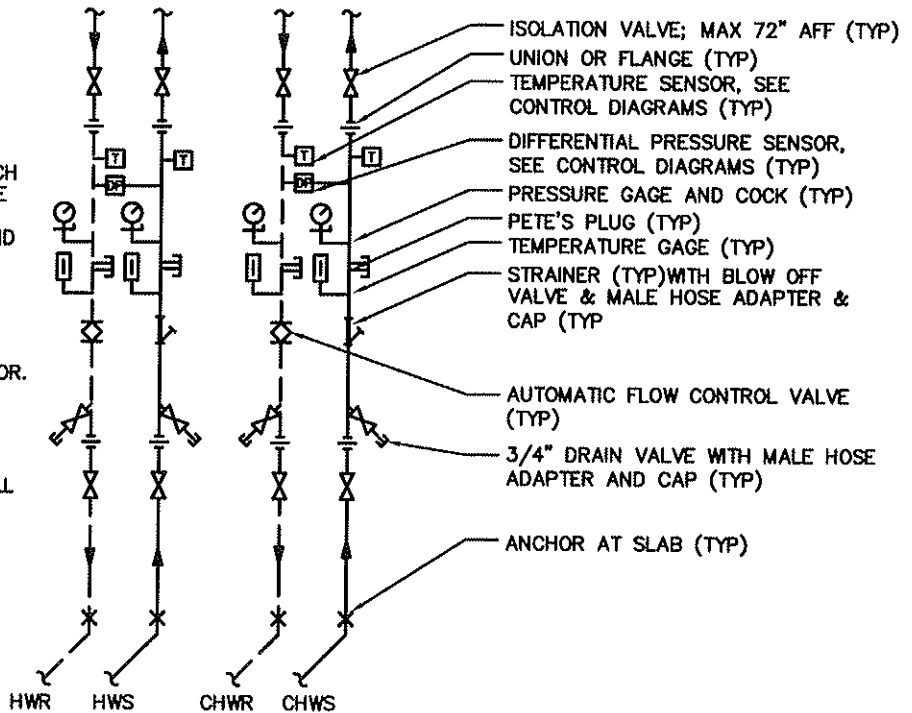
CH
E

ID

OR.

LL

T
DP
T

T
DP
T

ISOLATION VALVE; MAX 72" AFF (TYP)
UNION OR FLANGE (TYP)
TEMPERATURE SENSOR, SEE CONTROL DIAGRAMS (TYP)
DIFFERENTIAL PRESSURE SENSOR, SEE CONTROL DIAGRAMS (TYP)
PRESSURE GAGE AND COCK (TYP)
PETE'S PLUG (TYP)
TEMPERATURE GAGE (TYP)
STRAINER (TYP)WITH BLOW OFF VALVE & MALE HOSE ADAPTER & CAP (TYP
AUTOMATIC FLOW CONTROL VALVE (TYP)
3/4" DRAIN VALVE WITH MALE HOSE ADAPTER AND CAP (TYP)
ANCHOR AT SLAB (TYP)

HWR HWS CHWR CHWS